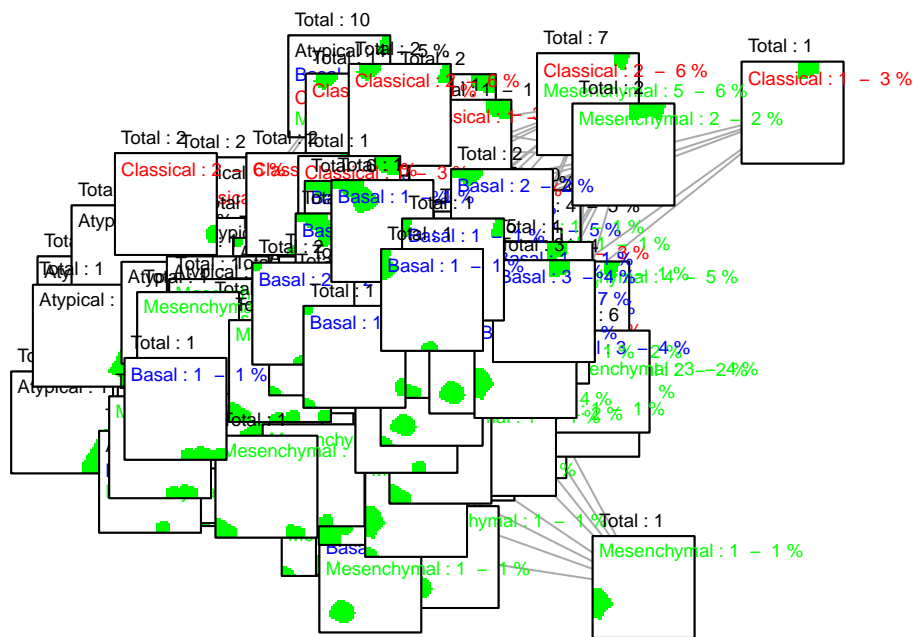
Total : 10

Atypical : 2 – 5 %

Basal

Total : 2

Classical : 2 – 6 %

Total : 7

Classical : 2 – 6 %

Mesenchymal : 5 – 6 %

Total : 2

Mesenchymal : 2 – 2 %

Total : 1

Classical : 1 – 3 %

Total : 2

Total : 2

Classical : 2

Total : 1

Total : 2

Basal : 2 – 2 %

Basal : 1 – 1 %

Basal : 1 – 1 %

Basal : 1 – 1 %

Total : 1

Atypical :

Total : 1

Atypical :

Mesenchymal

Total : 1

Basal : 2

Basal : 1

Basal : 3 – 4 %

Total : 6

Total : 1

Basal : 1 – 1 %

Atypical :

Mesenchymal :

Mesenchymal 23 – 24 %

Total : 1

Mesenchymal : 1 – 1 %

Mesenchymal : 1 – 1 %

Mesenchymal : 1 – 1 %

Basal